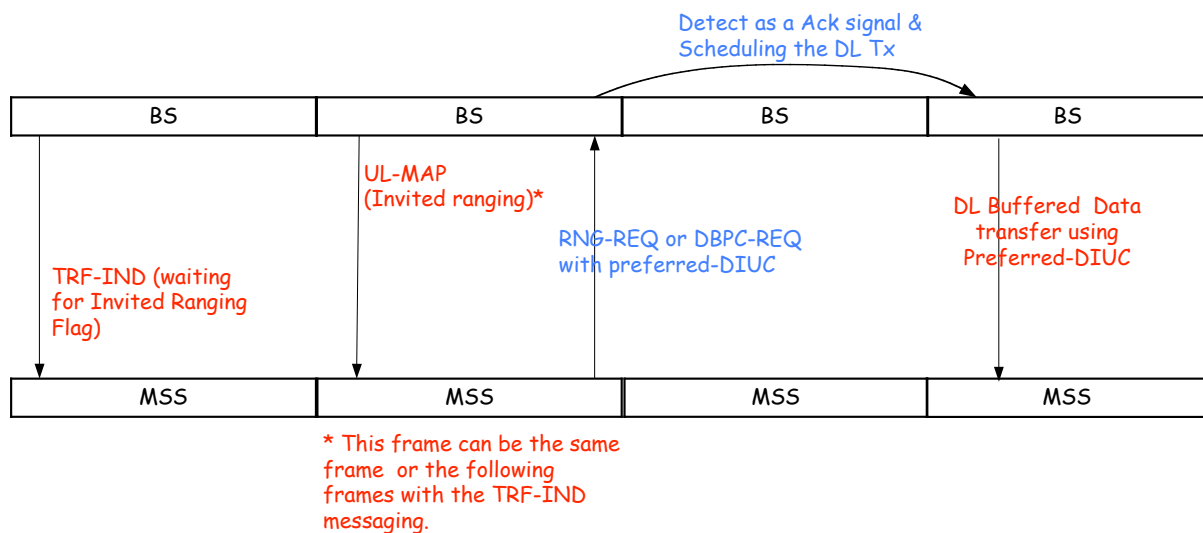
Detect as a Ack signal & Scheduling the DL Tx

| BS | BS | BS | BS |
|---|---|---|---|

TRF-IND (waiting for Invited Ranging Flag)

UL-MAP (Invited ranging)*

RNG-REQ or DBPC-REQ with preferred-DIUC

DL Buffered Data transfer using Preferred-DIUC

| MSS | MSS | MSS | MSS |
|---|---|---|---|

* This frame can be the same frame or the following frames with the TRF-IND messaging.